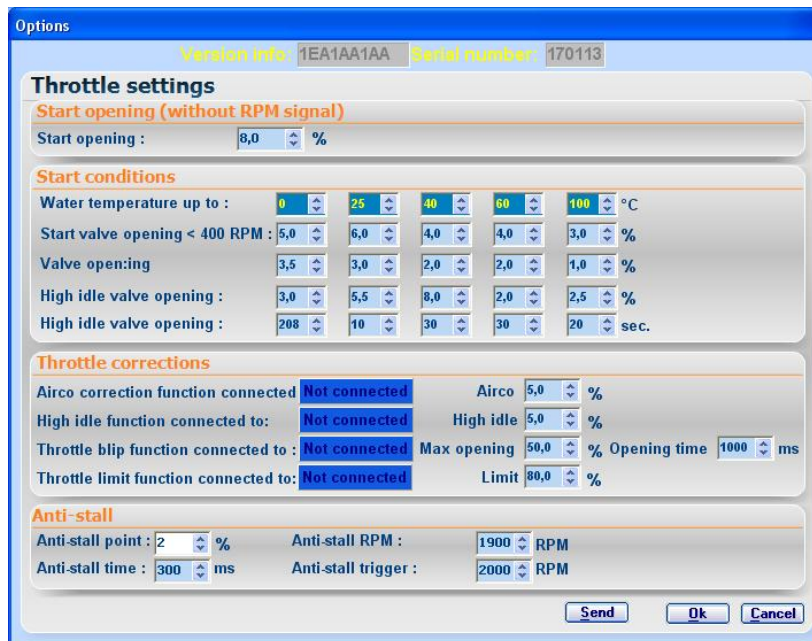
Options

Version info: 1EA1AA1AA Serial number: 170113

Throttle settings

Start opening (without RPM signal)

Start opening : 8,0 %

Start conditions

| Water temperature up to : | 0 | 25 | 40 | 60 | 100 | °C |
|---|---|---|---|---|---|---|
| Start valve opening < 400 RPM : | 5,0 | 6,0 | 4,0 | 4,0 | 3,0 | % |
| Valve open:ing | 3,5 | 3,0 | 2,0 | 2,0 | 1,0 | % |
| High idle valve opening : | 3,0 | 5,5 | 8,0 | 2,0 | 2,5 | % |
| High idle valve opening : | 208 | 10 | 30 | 30 | 20 | sec. |

Throttle corrections

Airco correction function connected Not connected Airco 5,0 %

High idle function connected to: Not connected High idle 5,0 %

Throttle blip function connected to : Not connected Max opening 50,0 % Opening time 1000 ms

Throttle limit function connected to: Not connected Limit 80,0 %

Anti-stall

Anti-stall point : 2 % Anti-stall RPM : 1900 RPM

Anti-stall time : 300 ms Anti-stall trigger : 2000 RPM

Send Ok Cancel